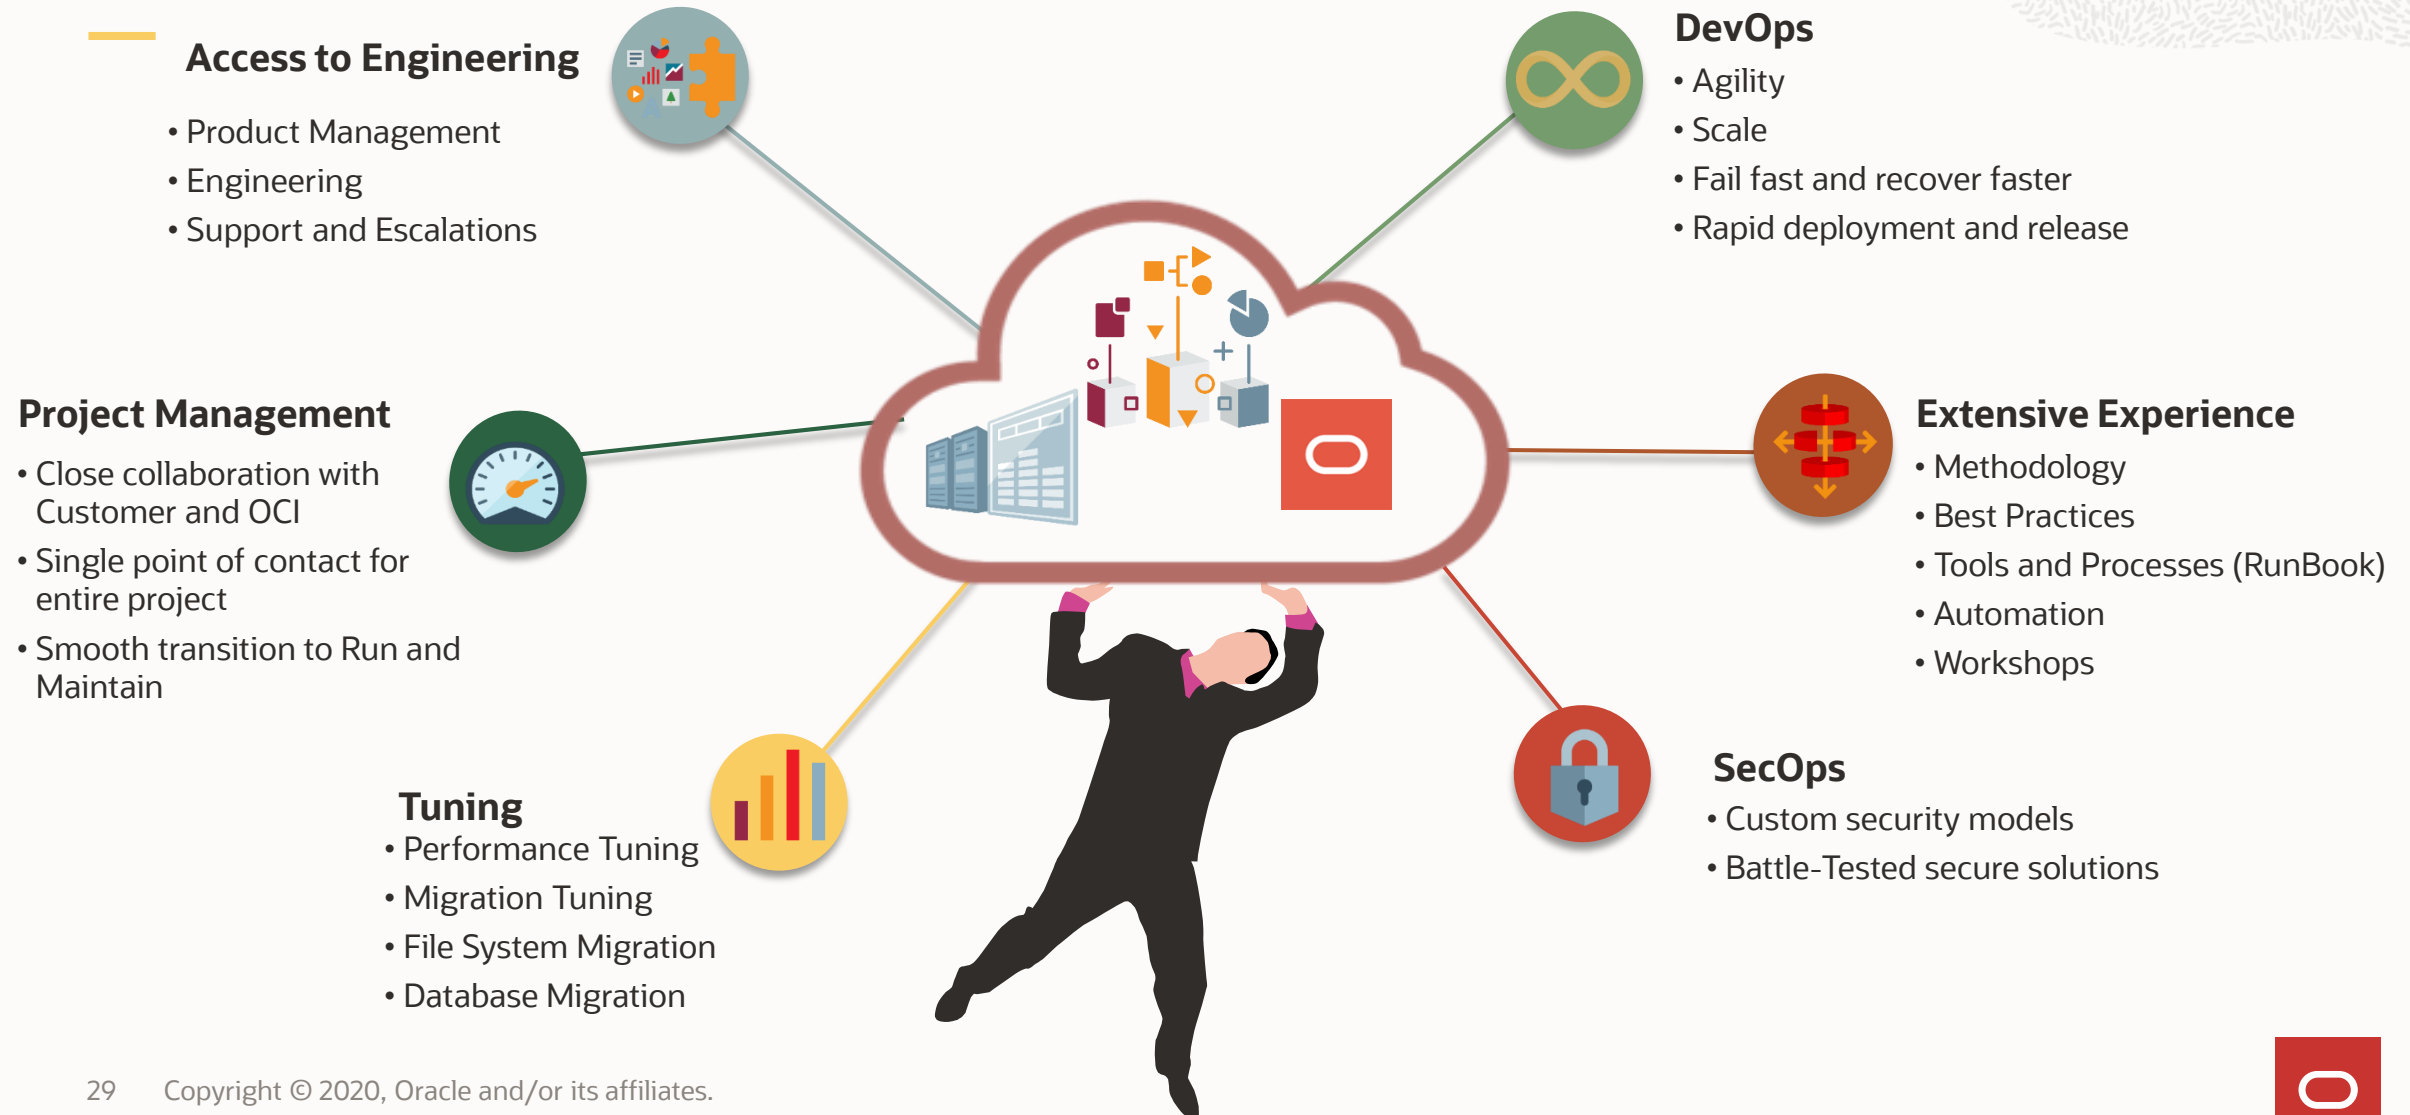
Access to Engineering
• Product Management
• Engineering
• Support and Escalations

DevOps
• Agility
• Scale
• Fail fast and recover faster
• Rapid deployment and release

Project Management
• Close collaboration with Customer and OCI
• Single point of contact for entire project
• Smooth transition to Run and Maintain

Extensive Experience
• Methodology
• Best Practices
• Tools and Processes (RunBook)
• Automation
• Workshops

Tuning
• Performance Tuning
• Migration Tuning
• File System Migration
• Database Migration

SecOps
• Custom security models
• Battle-Tested secure solutions

29 Copyright © 2020, Oracle and/or its affiliates.